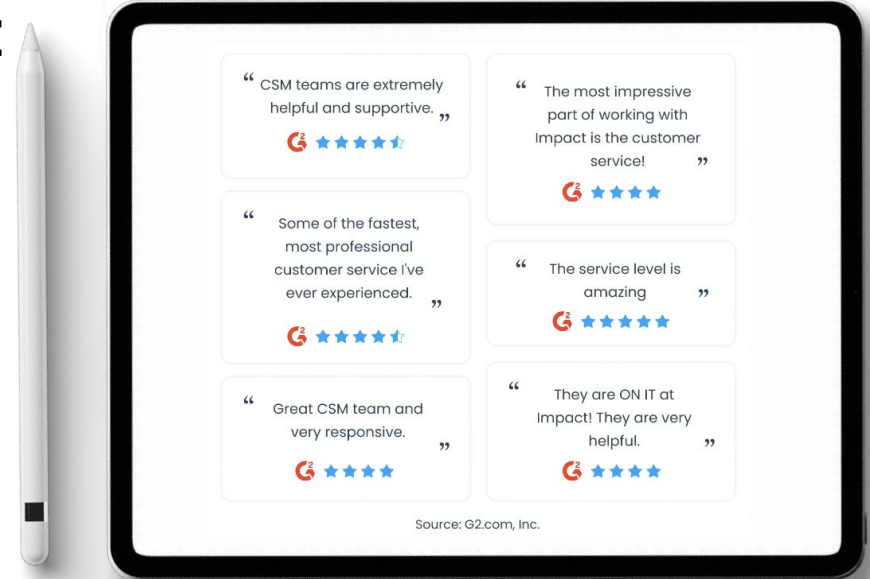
“ CSM teams are extremely helpful and supportive. ”

“ Some of the fastest, most professional customer service I've ever experienced. ”

“ Great CSM team and very responsive. ”

“ The most impressive part of working with Impact is the customer service! ”

“ The service level is amazing ”

“ They are ON IT at Impact! They are very helpful. ”

Source: G2.com, Inc.